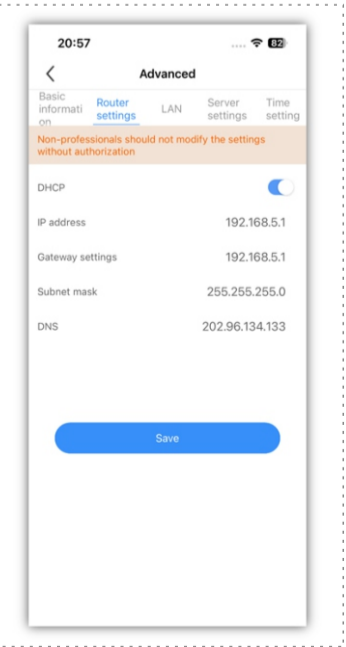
20:57

82

<

Advanced

Basic informati on

Router settings

LAN

Server settings

Time setting

Non-professionals should not modify the settings without authorization

DHCP

IP address 192.168.5.1

Gateway settings 192.168.5.1

Subnet mask 255.255.255.0

DNS 202.96.134.133

Save